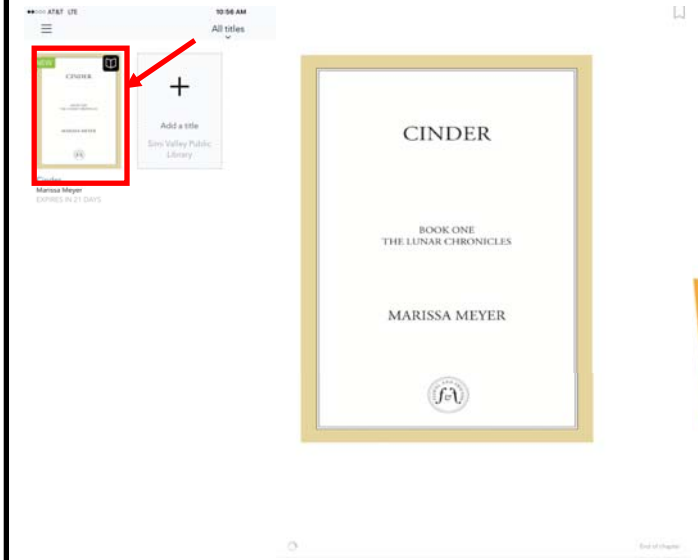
AT&T LTE

10:56 AM

All titles

NEW

CINDER

MARISSA MEYER

Add a title

Simi Valley Public Library

Cinder

Marissa Meyer

EXPIRES IN 21 DAYS

CINDER

BOOK ONE
THE LUNAR CHRONICLES

MARISSA MEYER

End of chapter